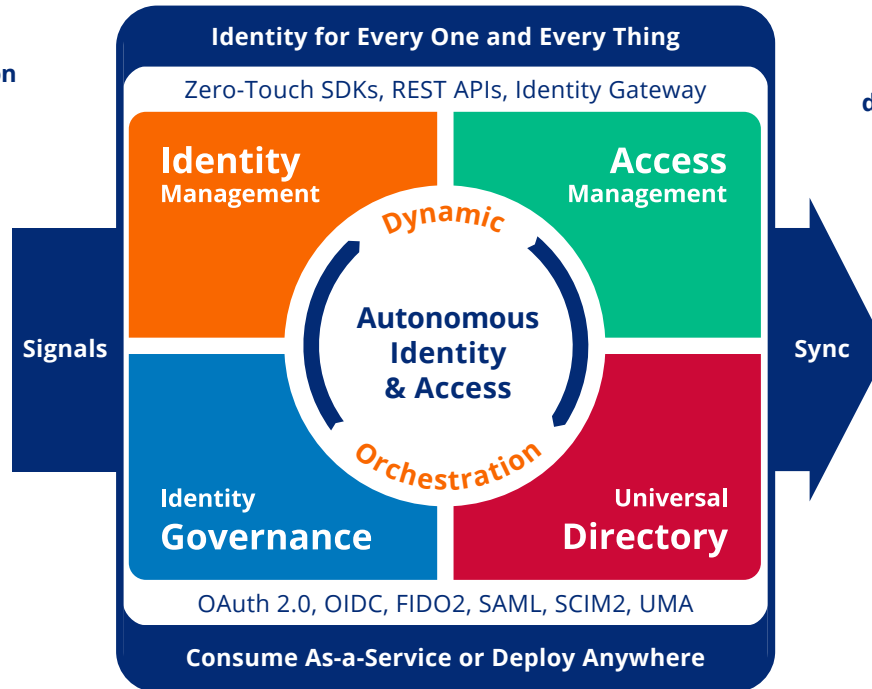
n

d

Identity for Every One and Every Thing

Zero-Touch SDKs, REST APIs, Identity Gateway

Identity Management

Access Management

Dynamic

Autonomous Identity & Access

Orchestration

Signals

Sync

Identity Governance

Universal Directory

OAuth 2.0, OIDC, FIDO2, SAML, SCIM2, UMA

Consume As-a-Service or Deploy Anywhere